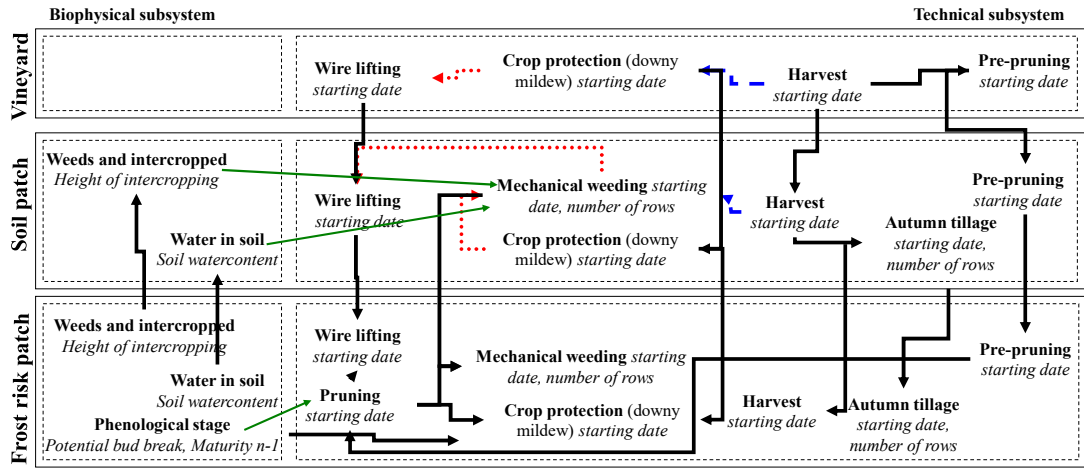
Biophysical subsystem

Technical subsystem

Vineyard

Wire lifting
starting date

Crop protection (downy mildew) starting date

Harvest
starting date

Pre-pruning
starting date

Soil patch

Weeds and intercropped
Height of intercropping

Wire lifting
starting date

Mechanical weeding starting date, number of rows

Harvest
starting date

Pre-pruning
starting date

Water in soil
Soil watercontent

Crop protection (downy mildew) starting date

Autumn tillage
starting date, number of rows

Frost risk patch

Weeds and intercropped
Height of intercropping

Wire lifting
starting date

Mechanical weeding starting date, number of rows

Pre-pruning
starting date

Water in soil
Soil watercontent

Pruning
starting date

Harvest
starting date

Autumn tillage
starting date, number of rows

Phenological stage
Potential bud break, Maturity n-1

Crop protection (downy mildew) starting date